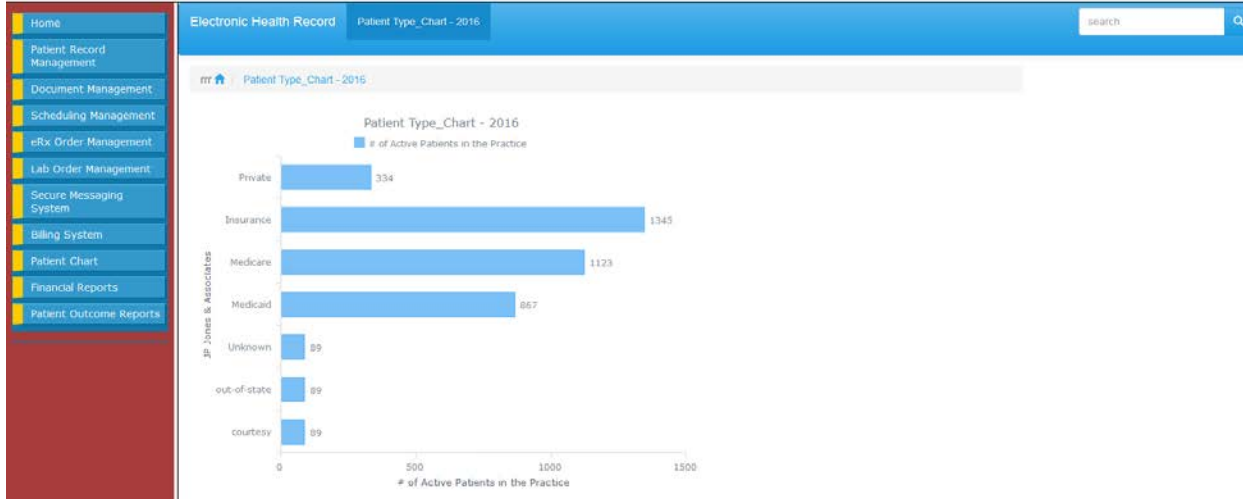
Home
Patient Record Management
Document Management
Scheduling Management
eRx Order Management
Lab Order Management
Secure Messaging System
Billing System
Patient Chart
Financial Reports
Patient Outcome Reports

Electronic Health Record
Patient Type_Chart - 2016
search

rrr Patient Type_Chart - 2016

Patient Type_Chart - 2016
# of Active Patients in the Practice

JP Jones & Associates

| Category | # of Active Patients in the Practice |
|---|---|
| Private | 334 |
| Insurance | 1345 |
| Medicare | 1123 |
| Medicaid | 867 |
| Unknown | 89 |
| out-of-state | 89 |
| courtesy | 89 |

0
500
1000
1500
# of Active Patients in the Practice